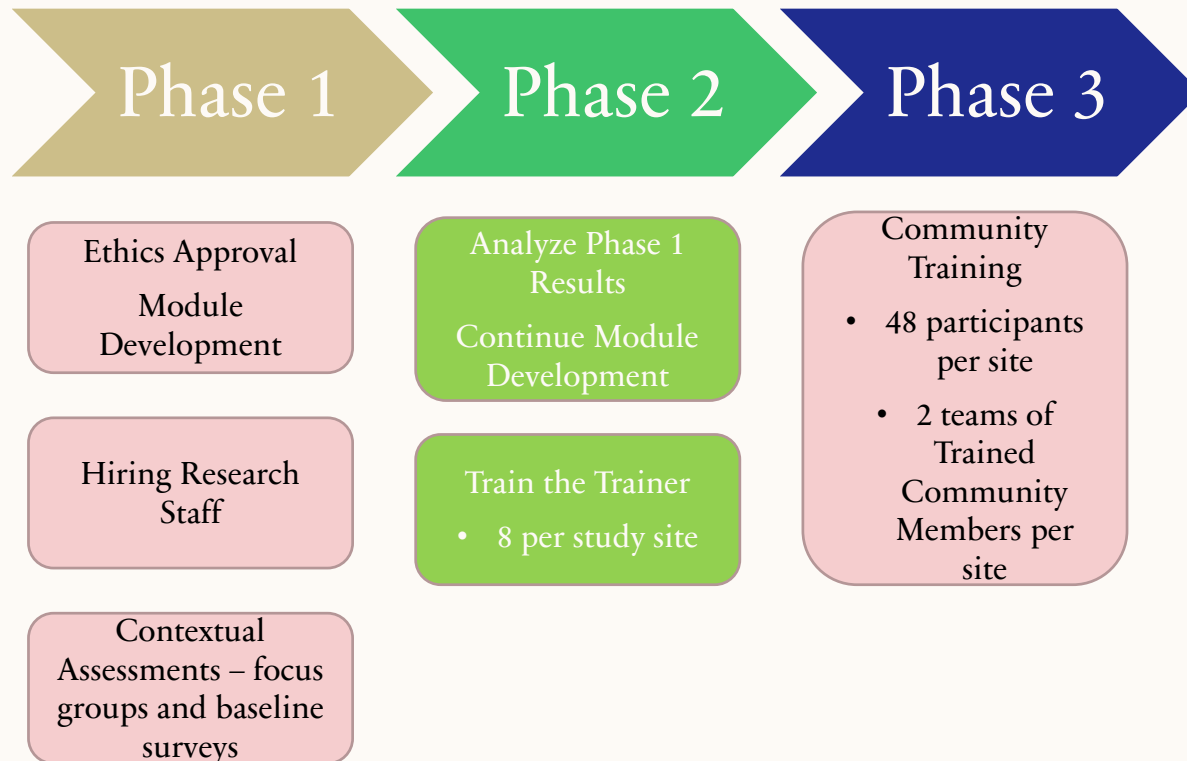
Phase 1

Phase 2

Phase 3

Ethics Approval

Module Development

Hiring Research Staff

Contextual Assessments – focus groups and baseline surveys

Analyze Phase 1 Results

Continue Module Development

Train the Trainer

• 8 per study site

Community Training

• 48 participants per site

• 2 teams of Trained Community Members per site